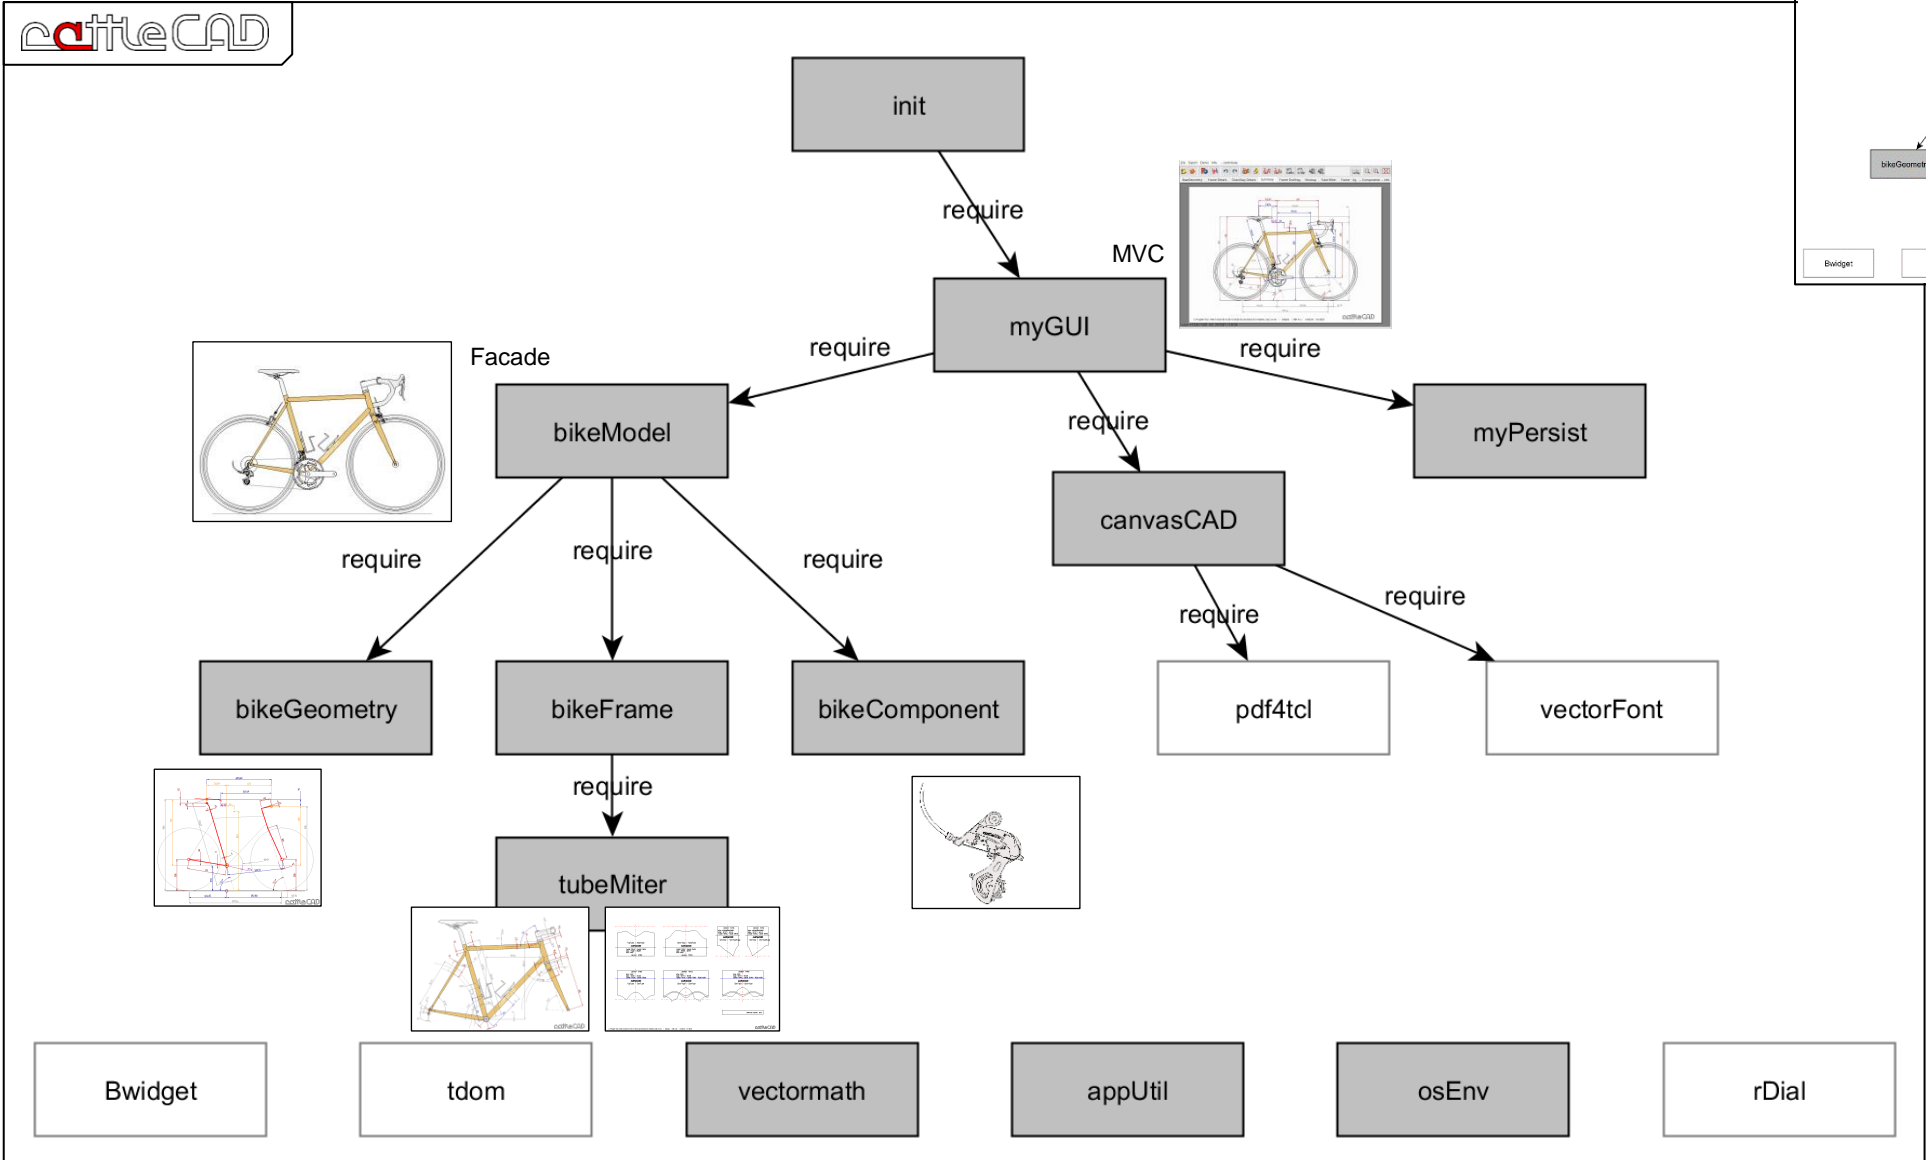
rattleCAD

init

require

MVC

myGUI

Facade

require

require

bikeModel

require

myPersist

canvasCAD

require

require

require

require

require

bikeGeometry

bikeFrame

bikeComponent

pdf4tcl

vectorFont

require

tubeMiter

Bwidget

tdom

vectormath

appUtil

osEnv

rDial

bikeGeometr

Bwidget